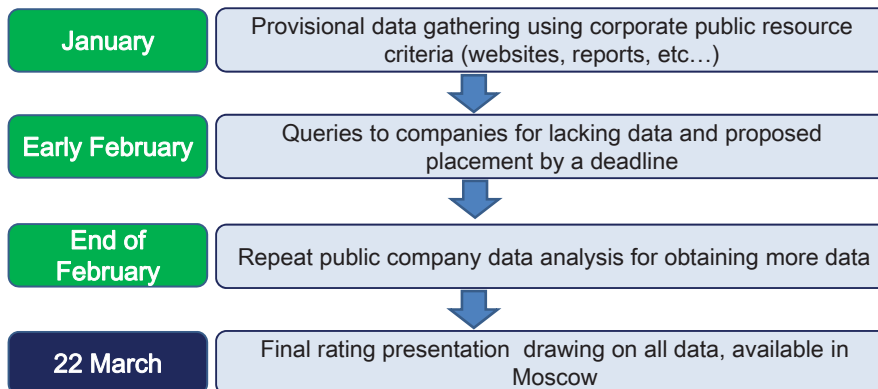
January

Provisional data gathering using corporate public resource criteria (websites, reports, etc…)

Early February

Queries to companies for lacking data and proposed placement by a deadline

End of February

Repeat public company data analysis for obtaining more data

22 March

Final rating presentation drawing on all data, available in Moscow